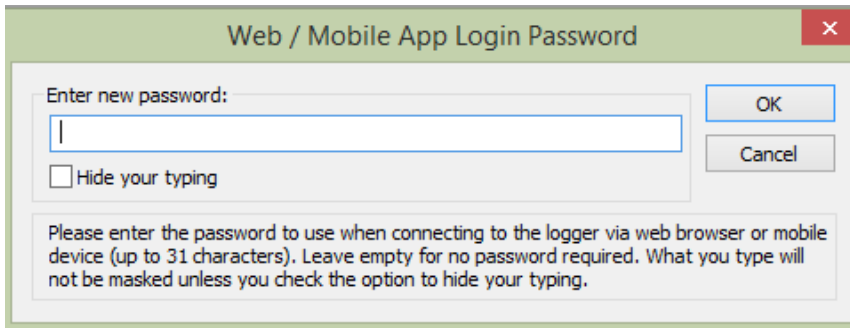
Web / Mobile App Login Password

Enter new password:

Hide your typing

OK

Cancel

Please enter the password to use when connecting to the logger via web browser or mobile device (up to 31 characters). Leave empty for no password required. What you type will not be masked unless you check the option to hide your typing.